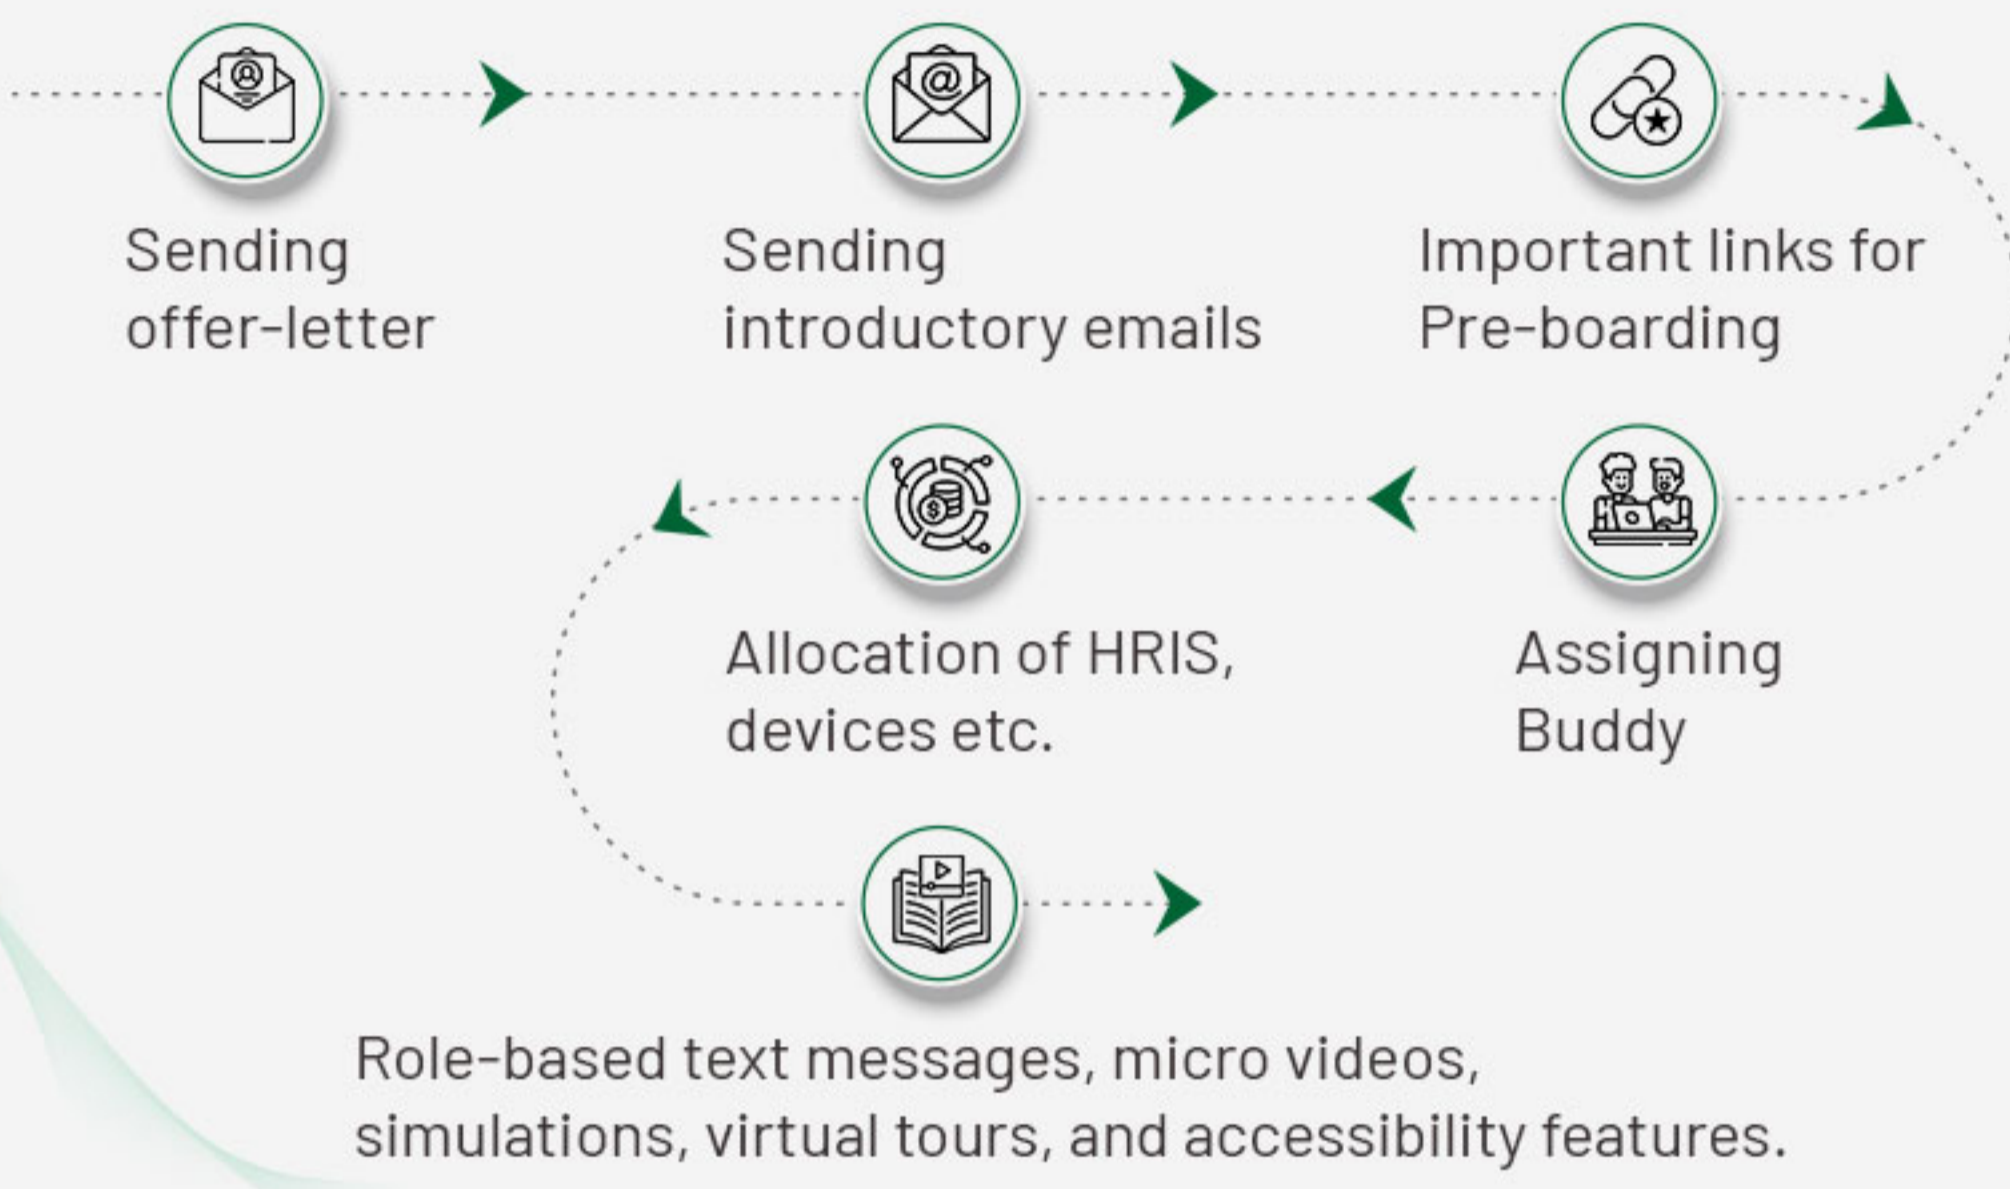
Sending offer-letter

Sending introductory emails

Important links for Pre-boarding

Assigning Buddy

Allocation of HRIS, devices etc.

Role-based text messages, micro videos, simulations, virtual tours, and accessibility features.